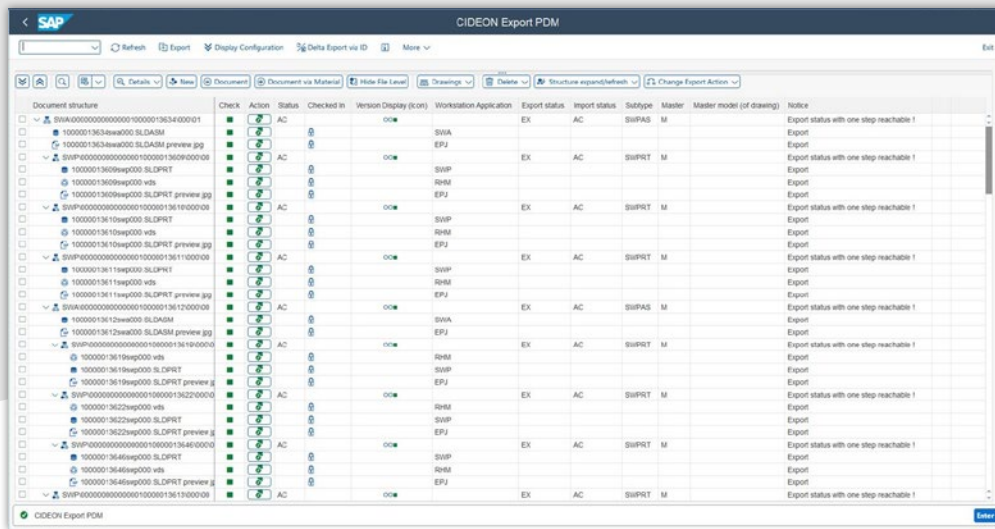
SAP CIDEON Export PDM

Refresh Export Display Configuration Delta Export via ID More Exit

Details New Document Document via Material Hide File Level Drawings Delete Structure expand/refresh Change Export Action

| Document structure | Check | Action | Status | Checked In | Version Display (Icon) | Workstation Application | Export status | Import status | Subtype | Master | Master model (of drawing) | Notice |
|---|---|---|---|---|---|---|---|---|---|---|---|---|
| SWA\000000000000001000013634\000\01 | | | AC | | | | EX | AC | SWPAS | M | | Export status with one step reachable ! |
| 1000013634swa000.SLDASM | | | | | | SWA | | | | | | Export |
| 1000013634swa000.SLDASM.preview.jpg | | | | | | EPJ | | | | | | Export |
| SWP\000000000000001000013609\000\08 | | | AC | | | | EX | AC | SWPRT | M | | Export status with one step reachable ! |
| 1000013609swp000.SLDPRT | | | | | | SWP | | | | | | Export |
| 1000013609swp000.vds | | | | | | RHM | | | | | | Export |
| 1000013609swp000.SLDPRT.preview.jpg | | | | | | EPJ | | | | | | Export |
| SWP\000000000000001000013610\000\08 | | | AC | | | | EX | AC | SWPRT | M | | Export status with one step reachable ! |
| 1000013610swp000.SLDPRT | | | | | | SWP | | | | | | Export |
| 1000013610swp000.vds | | | | | | RHM | | | | | | Export |
| 1000013610swp000.SLDPRT.preview.jpg | | | | | | EPJ | | | | | | Export |
| SWP\000000000000001000013611\000\08 | | | AC | | | | EX | AC | SWPRT | M | | Export status with one step reachable ! |
| 1000013611swp000.SLDPRT | | | | | | SWP | | | | | | Export |
| 1000013611swp000.vds | | | | | | RHM | | | | | | Export |
| 1000013611swp000.SLDPRT.preview.jpg | | | | | | EPJ | | | | | | Export |
| SWA\000000000000001000013612\000\08 | | | AC | | | | EX | AC | SWPAS | M | | Export status with one step reachable ! |
| 1000013612swa000.SLDASM | | | | | | SWA | | | | | | Export |
| 1000013612swa000.SLDASM.preview.jpg | | | | | | EPJ | | | | | | Export |
| SWP\000000000000001000013619\000\0 | | | AC | | | | EX | AC | SWPRT | M | | Export status with one step reachable ! |
| 1000013619swp000.vds | | | | | | RHM | | | | | | Export |
| 1000013619swp000.SLDPRT | | | | | | SWP | | | | | | Export |
| 1000013619swp000.SLDPRT.preview.jp | | | | | | EPJ | | | | | | Export |
| SWP\000000000000001000013622\000\0 | | | AC | | | | EX | AC | SWPRT | M | | Export status with one step reachable ! |
| 1000013622swp000.vds | | | | | | RHM | | | | | | Export |
| 1000013622swp000.SLDPRT | | | | | | SWP | | | | | | Export |
| 1000013622swp000.SLDPRT.preview.jp | | | | | | EPJ | | | | | | Export |
| SWP\000000000000001000013646\000\0 | | | AC | | | | EX | AC | SWPRT | M | | Export status with one step reachable ! |
| 1000013646swp000.SLDPRT | | | | | | SWP | | | | | | Export |
| 1000013646swp000.vds | | | | | | RHM | | | | | | Export |
| 1000013646swp000.SLDPRT.preview.jp | | | | | | EPJ | | | | | | Export |
| SWP\000000000000001000013613\000\08 | | | AC | | | | EX | AC | SWPRT | M | | Export status with one step reachable ! |

CIDEON Export PDM

Enter